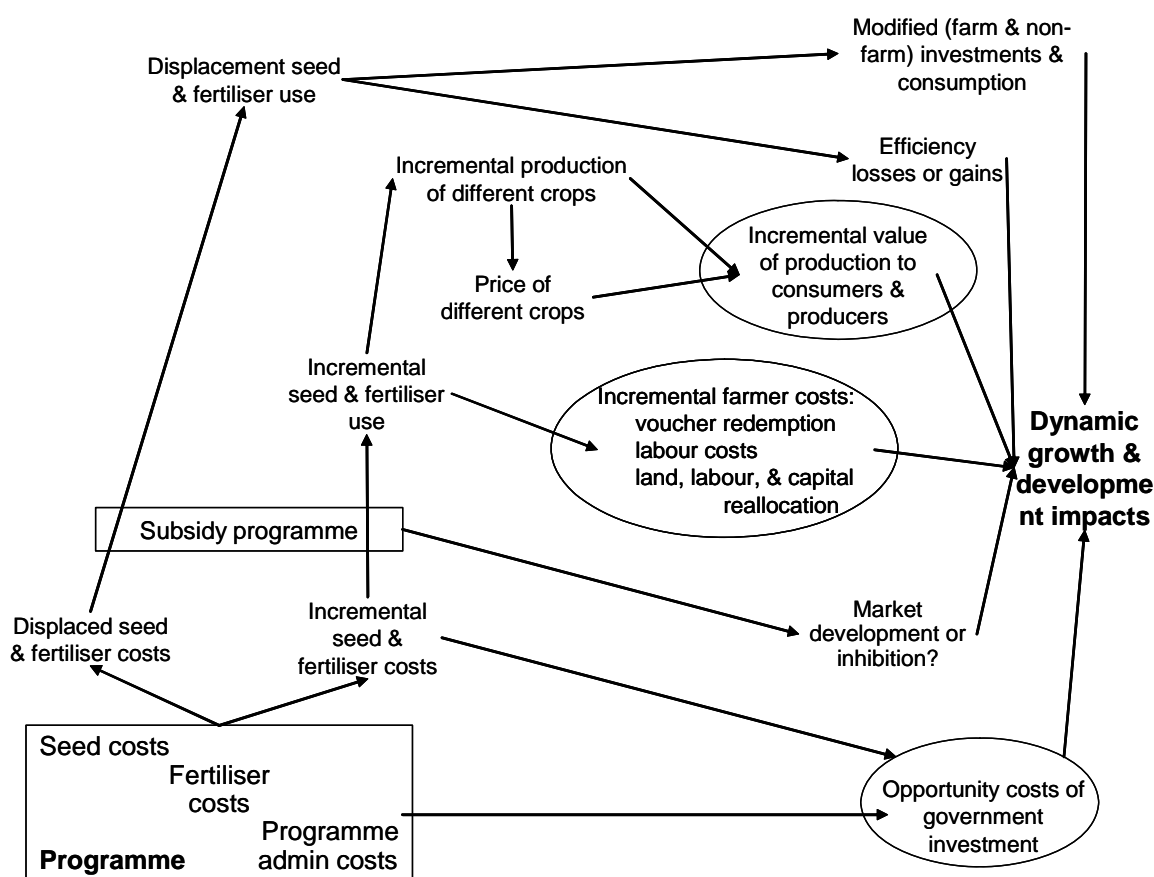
Displacement seed & fertiliser use

Modified (farm & non-farm) investments & consumption

Efficiency losses or gains

Incremental production of different crops

Price of different crops

Incremental value of production to consumers & producers

Incremental seed & fertiliser use

Incremental farmer costs: voucher redemption labour costs land, labour, & capital reallocation

Dynamic growth & developme nt impacts

Subsidy programme

Displaced seed & fertiliser costs

Incremental seed & fertiliser costs

Market development or inhibition?

Seed costs
Fertiliser costs
Programme admin costs
**Programme**

Opportunity costs of government investment